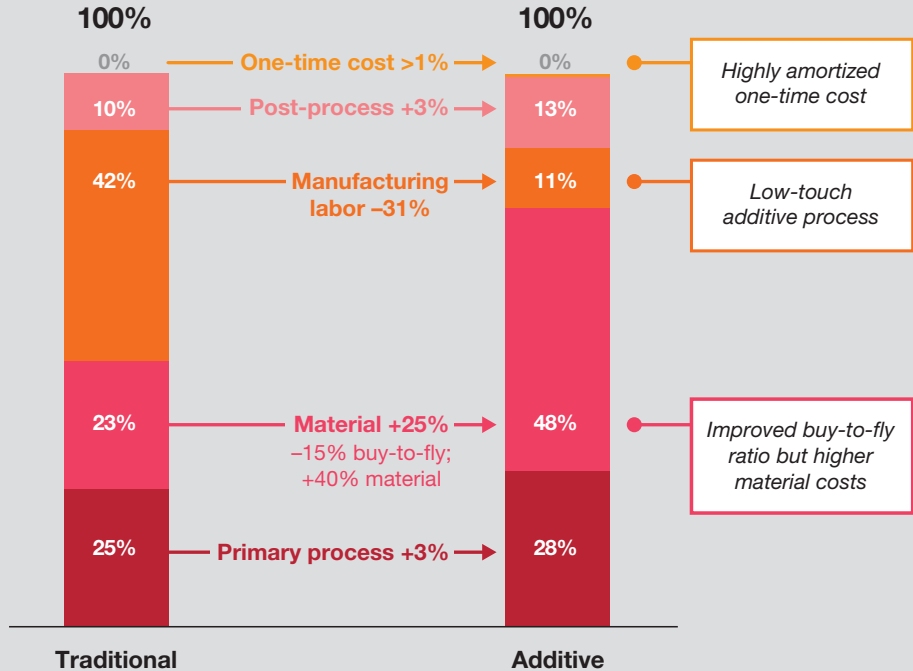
100%

100%

0%

One-time cost >1%

0%

Highly amortized one-time cost

10%

Post-process +3%

13%

42%

Manufacturing labor –31%

11%

Low-touch additive process

23%

Material +25%
–15% buy-to-fly;
+40% material

48%

Improved buy-to-fly ratio but higher material costs

25%

Primary process +3%

28%

Traditional

Additive